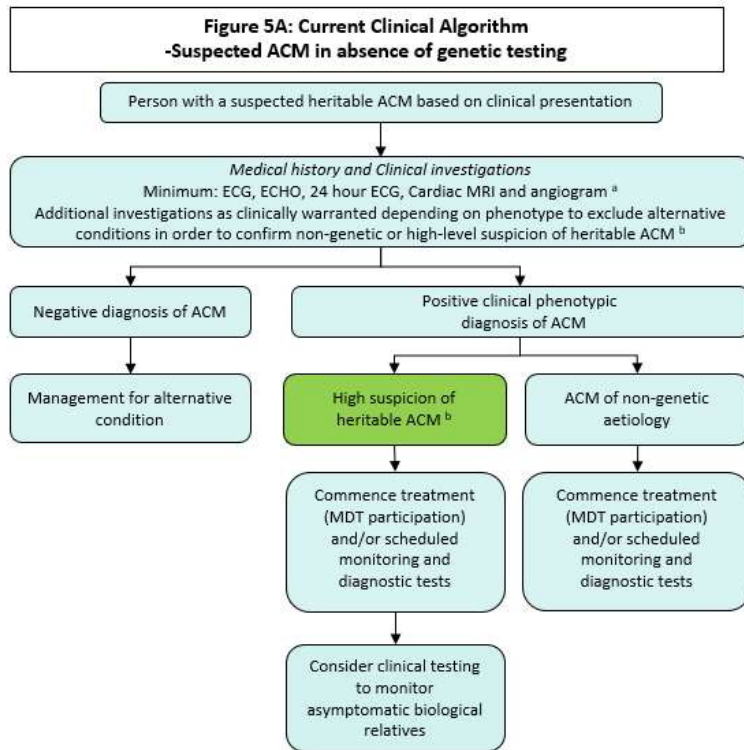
Figure 5A: Current Clinical Algorithm
-Suspected ACM in absence of genetic testing

Person with a suspected heritable ACM based on clinical presentation

*Medical history and Clinical investigations*
Minimum: ECG, ECHO, 24 hour ECG, Cardiac MRI and angiogram $^{a}$
Additional investigations as clinically warranted depending on phenotype to exclude alternative conditions in order to confirm non-genetic or high-level suspicion of heritable ACM $^{b}$

Negative diagnosis of ACM

Positive clinical phenotypic diagnosis of ACM

Management for alternative condition

High suspicion of heritable ACM $^{b}$

ACM of non-genetic aetiology

Commence treatment (MDT participation) and/or scheduled monitoring and diagnostic tests

Commence treatment (MDT participation) and/or scheduled monitoring and diagnostic tests

Consider clinical testing to monitor asymptomatic biological relatives